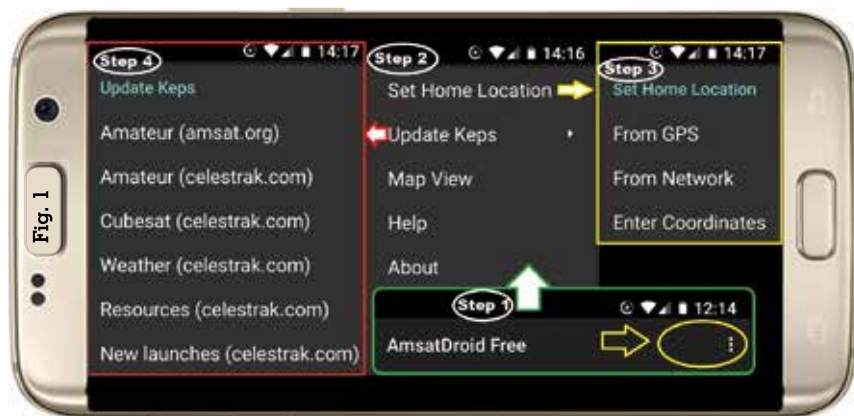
Fig. 1

Step 4
14:17
Update Keps
Amateur (amsat.org)
Amateur (celestrak.com)
Cubesat (celestrak.com)
Weather (celestrak.com)
Resources (celestrak.com)
New launches (celestrak.com)

Step 2
14:16
Set Home Location
Update Keps
Map View
Help
About

Step 3
14:17
Set Home Location
From GPS
From Network
Enter Coordinates

Step 1
12:14
AmsatDroid Free